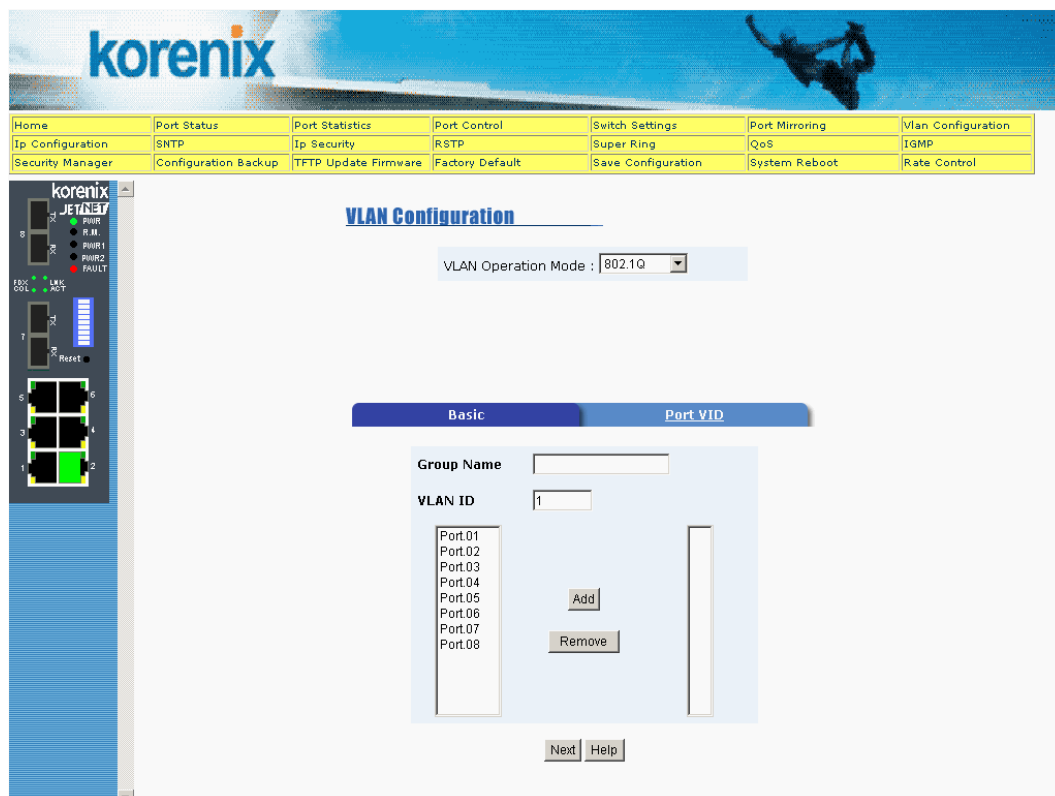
korenix

| Home | Port Status | Port Statistics | Port Control | Switch Settings | Port Mirroring | Vlan Configuration |
|---|---|---|---|---|---|---|
| Ip Configuration | SNTP | Ip Security | RSTP | Super Ring | QoS | IGMP |
| Security Manager | Configuration Backup | TFTP Update Firmware | Factory Default | Save Configuration | System Reboot | Rate Control |

korenix
JETNET
PWR
R.M.
PWR1
PWR2
FAULT
8
TX
RX
FDX COL
LNK ACT
7
TX
RX
Reset
5
6
3
4
1
2

VLAN Configuration

VLAN Operation Mode : 802.1Q

Basic
Port VID

Group Name

VLAN ID 1

Port.01
Port.02
Port.03
Port.04
Port.05
Port.06
Port.07
Port.08

Add

Remove

Next Help